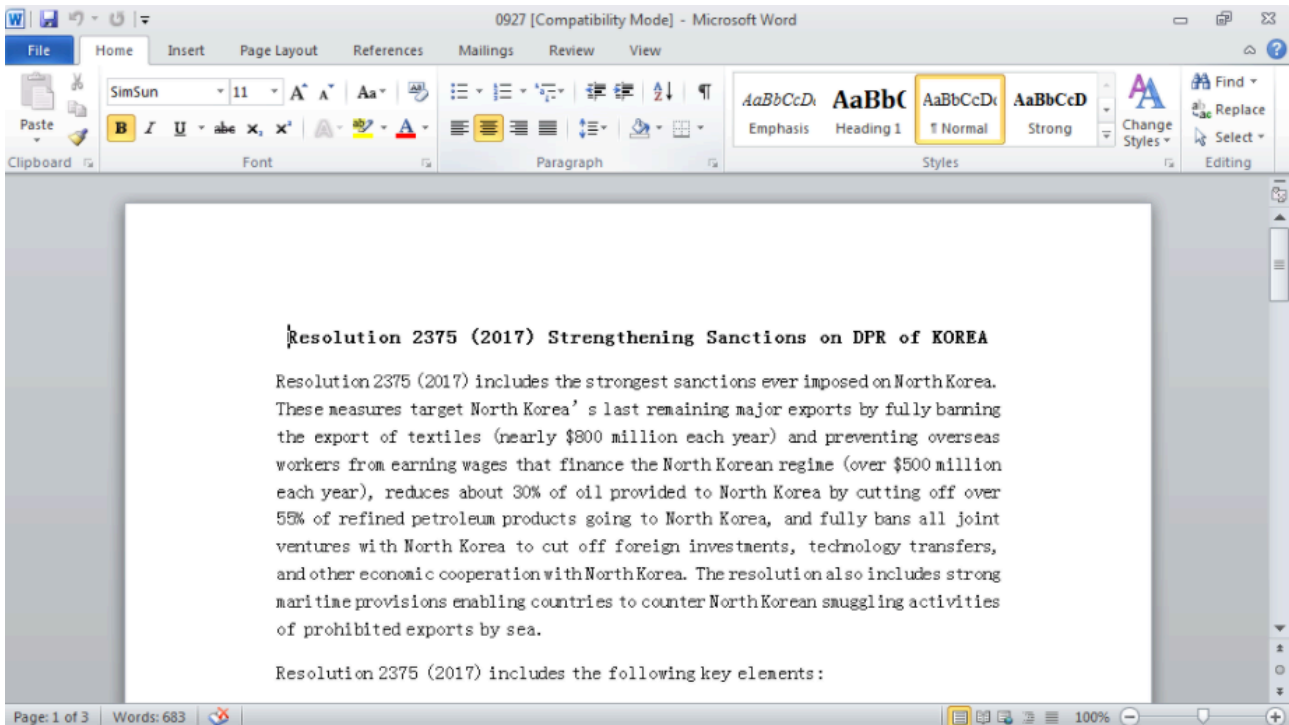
0927 [Compatibility Mode] - Microsoft Word

File Home Insert Page Layout References Mailings Review View

Paste
Clipboard

SimSun 11
B I U abe $x_2$ $x^2$ A
Font

Paragraph

AaBbCcDc Emphasis
AaBbC Heading 1
AaBbCcDc ¶ Normal
AaBbCcD Strong
Change Styles
Styles

Find
Replace
Select
Editing

Resolution 2375 (2017) Strengthening Sanctions on DPR of KOREA

Resolution 2375 (2017) includes the strongest sanctions ever imposed on North Korea. These measures target North Korea's last remaining major exports by fully banning the export of textiles (nearly $800 million each year) and preventing overseas workers from earning wages that finance the North Korean regime (over $500 million each year), reduces about 30% of oil provided to North Korea by cutting off over 55% of refined petroleum products going to North Korea, and fully bans all joint ventures with North Korea to cut off foreign investments, technology transfers, and other economic cooperation with North Korea. The resolution also includes strong maritime provisions enabling countries to counter North Korean smuggling activities of prohibited exports by sea.

Resolution 2375 (2017) includes the following key elements:

Page: 1 of 3 | Words: 683 | 100%